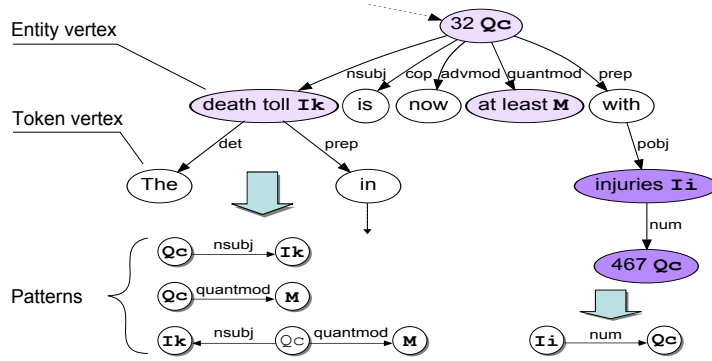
32 Qc

Entity vertex

nsubj cop advmod quantmod prep

death toll Ik is now at least M with

Token vertex

det prep pobj

The in

injuries Ii

num

467 Qc

Qc nsubj Ik

Patterns

Qc quantmod M

Ik nsubj Qc quantmod M

Ii num Qc